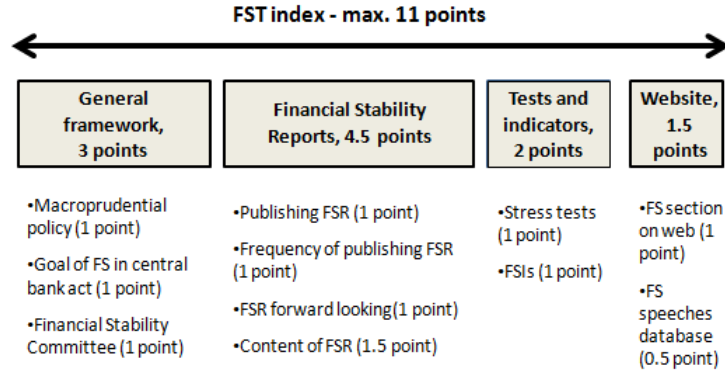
FST index - max. 11 points

General framework, 3 points

•Macroprudential policy (1 point)

•Goal of FS in central bank act (1 point)

•Financial Stability Committee (1 point)

Financial Stability Reports, 4.5 points

•Publishing FSR (1 point)

•Frequency of publishing FSR (1 point)

•FSR forward looking(1 point)

•Content of FSR (1.5 point)

Tests and indicators, 2 points

•Stress tests (1 point)

•FSIs (1 point)

Website, 1.5 points

•FS section on web (1 point)

•FS speeches database (0.5 point)